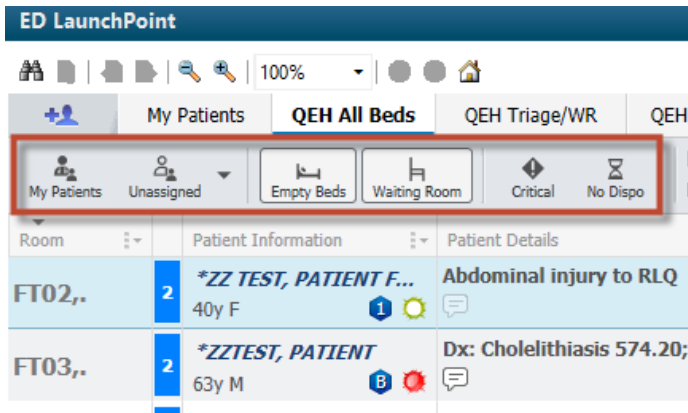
ED LaunchPoint

100%

My Patients | QEH All Beds | QEH Triage/WR | QEH

My Patients | Unassigned | Empty Beds | Waiting Room | Critical | No Dispo

| Room | | Patient Information | Patient Details |
|---|---|---|---|
| FT02,. | 2 | *ZZ TEST, PATIENT F... 40y F 1 | Abdominal injury to RLQ |
| FT03,. | 2 | *ZZTEST, PATIENT 63y M B | Dx: Cholelithiasis 574.20; |